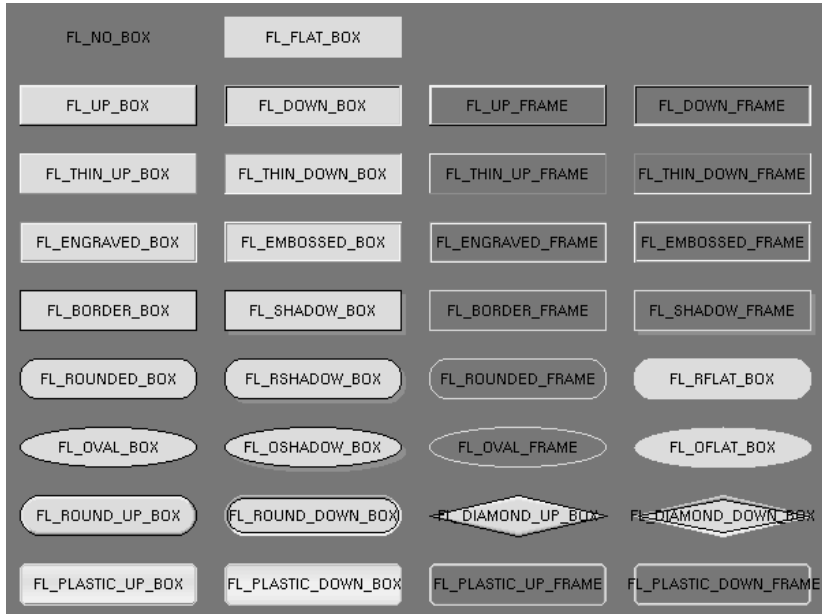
FL_NO_BOX
FL_FLAT_BOX

FL_UP_BOX
FL_DOWN_BOX
FL_UP_FRAME
FL_DOWN_FRAME

FL_THIN_UP_BOX
FL_THIN_DOWN_BOX
FL_THIN_UP_FRAME
FL_THIN_DOWN_FRAME

FL_ENGRAVED_BOX
FL_EMBOSSED_BOX
FL_ENGRAVED_FRAME
FL_EMBOSSED_FRAME

FL_BORDER_BOX
FL_SHADOW_BOX
FL_BORDER_FRAME
FL_SHADOW_FRAME

FL_ROUNDED_BOX
FL_RSHADOW_BOX
FL_ROUNDED_FRAME
FL_RFLAT_BOX

FL_OVAL_BOX
FL_OSHADOW_BOX
FL_OVAL_FRAME
FL_OFLAT_BOX

FL_ROUND_UP_BOX
FL_ROUND_DOWN_BOX
FL_DIAMOND_UP_BOX
FL_DIAMOND_DOWN_BOX

FL_PLASTIC_UP_BOX
FL_PLASTIC_DOWN_BOX
FL_PLASTIC_UP_FRAME
FL_PLASTIC_DOWN_FRAME